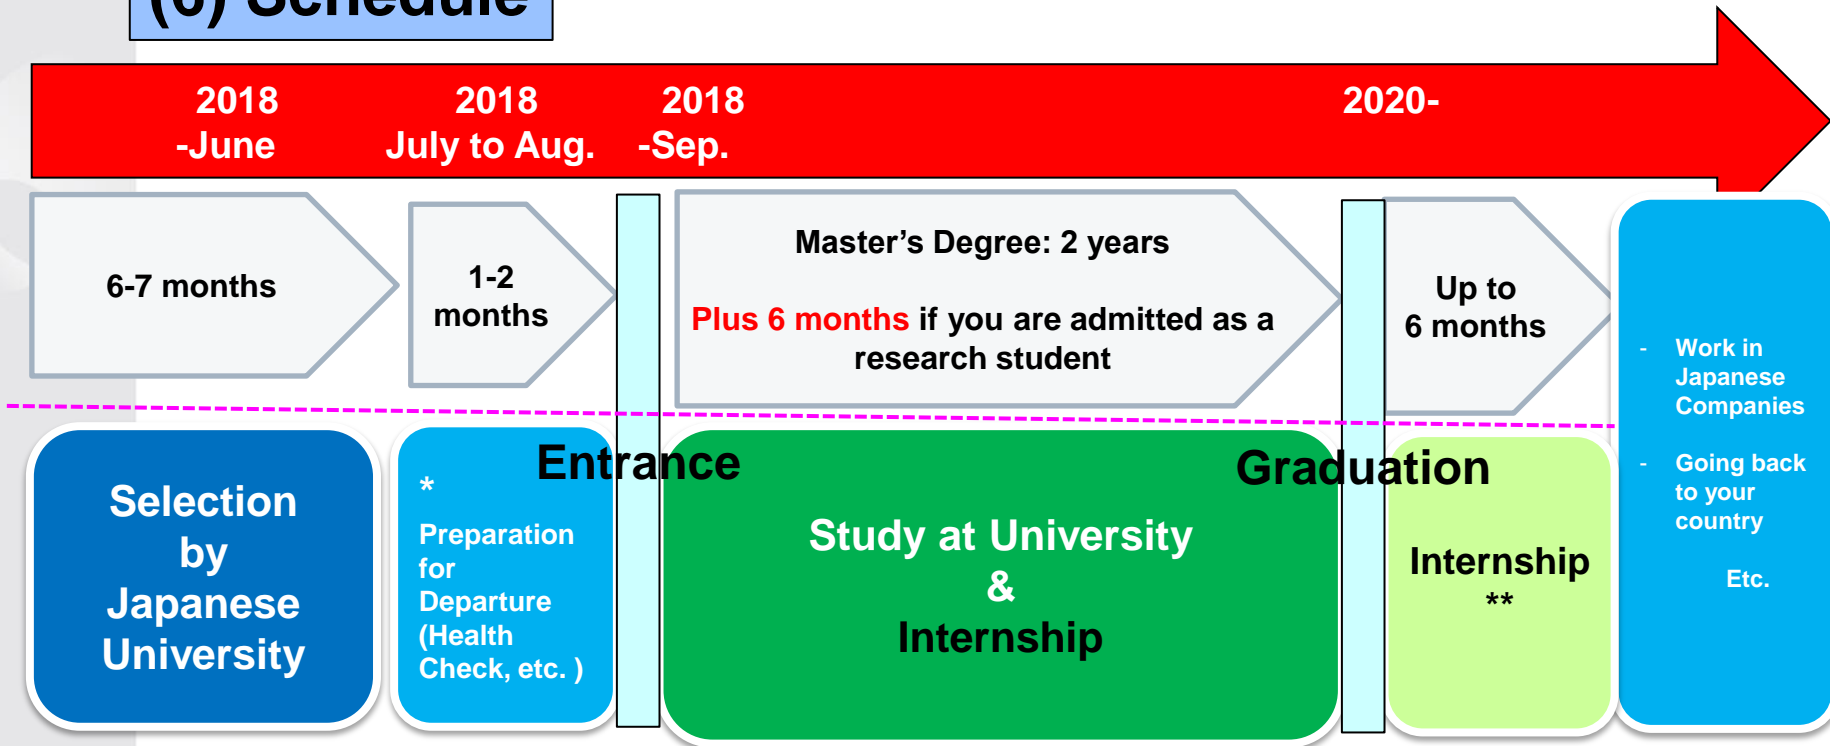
(6) Schedule

2018 -June

2018 July to Aug.

2018 -Sep.

2020-

6-7 months

1-2 months

Master’s Degree: 2 years

Plus 6 months if you are admitted as a research student

Up to 6 months

- Work in Japanese Companies

- Going back to your country

Etc.

Selection by Japanese University

\* Preparation for Departure (Health Check, etc. )

Entrance

Study at University & Internship

Graduation

Internship \*\*